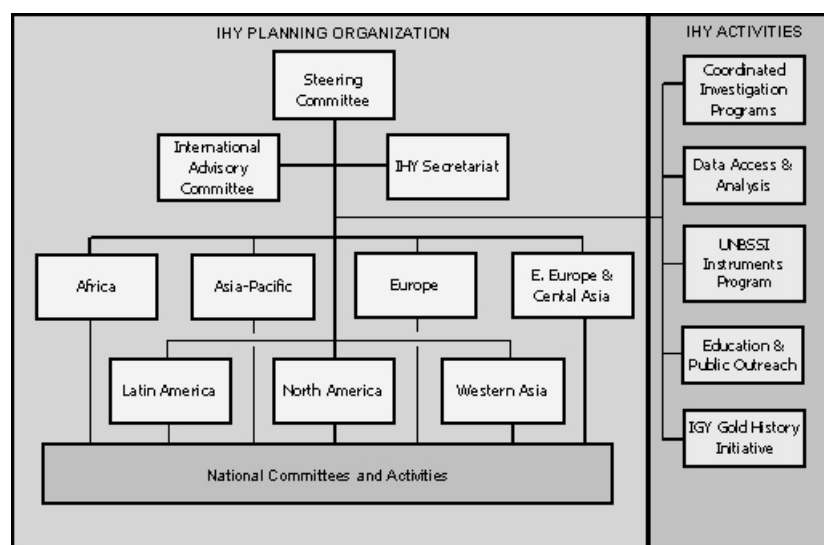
IHY PLANNING ORGANIZATION

Steering Committee

International Advisory Committee

IHY Secretariat

Africa

Asia-Pacific

Europe

E. Europe & Cental Asia

Latin America

North America

Western Asia

National Committees and Activities

IHY ACTIVITIES

Coordinated Investigation Programs

Data Access & Analysis

UNBSSI Instruments Program

Education & Public Outreach

IGY Gold History Initiative